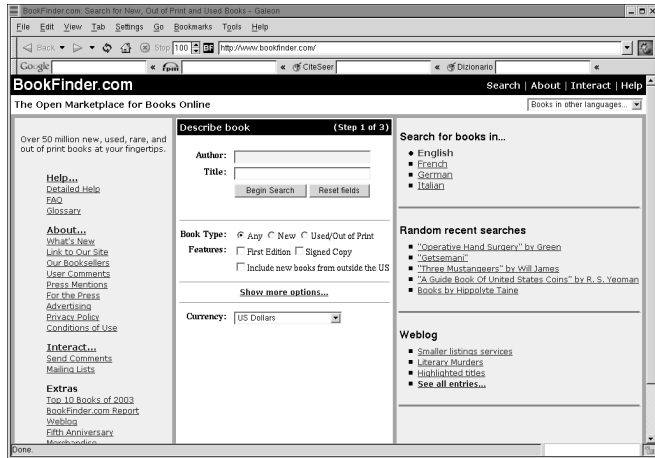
BookFinder.com: Search for New, Out of Print and Used Books - Galeon

File Edit View Tab Settings Go Bookmarks Tools Help

Back Stop 100 http://www.bookfinder.com/

Google « CiteSeer « Dizionario «

BookFinder.com

Search | About | Interact | Help

The Open Marketplace for Books Online

Books in other languages...

Over 50 million new, used, rare, and out of print books at your fingertips.

Help...
Detailed Help
FAQ
Glossary

About...
What's New
Link to Our Site
Our Booksellers
User Comments
Press Mentions
For the Press
Advertising
Privacy Policy
Conditions of Use

Interact...
Send Comments
Mailing Lists

Extras
Top 10 Books of 2003
BookFinder.com Report
Weblog
Fifth Anniversary
Merchandise

Describe book (Step 1 of 3)

Author:
Title:
Begin Search Reset fields

Book Type: Any New Used/Out of Print
Features: First Edition Signed Copy
Include new books from outside the US

Show more options...

Currency: US Dollars

Search for books in...
English
French
German
Italian

Random recent searches
"Operative Hand Surgery" by Green
"Getsemani"
"Three Mustangeers" by Will James
"A Guide Book Of United States Coins" by R. S. Yeoman
Books by Hippolyte Taine

Weblog
Smaller listings services
Literary Murders
Highlighted titles
See all entries...

Done.